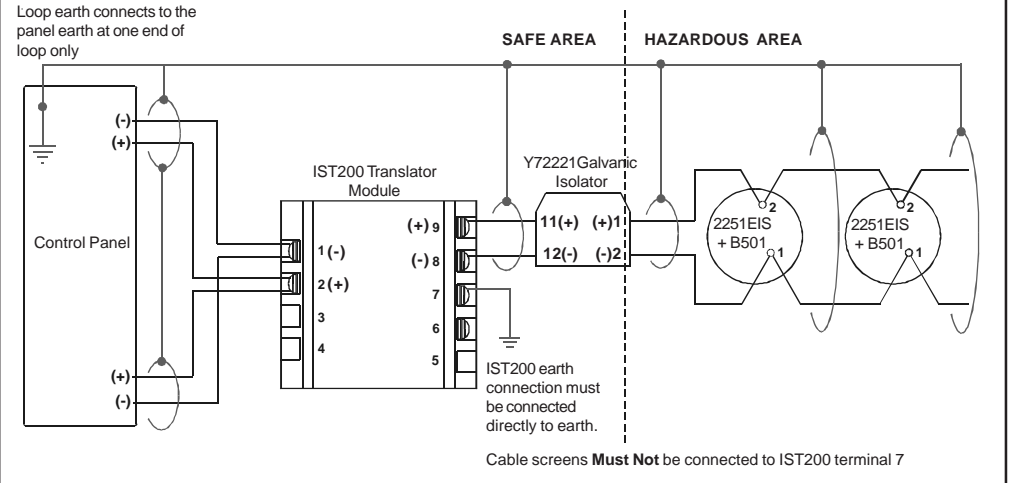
Loop earth connects to the panel earth at one end of loop only

SAFE AREA

HAZARDOUS AREA

(-)
(+)

Control Panel

(+)
(-)

IST200 Translator Module

1 (-)
2 (+)
3
4

(+) 9
(-) 8
7
6
5

Y72221Galvanic Isolator

11(+)
12(-)
(+)1
(-)2

2251EIS + B501
2
1

2251EIS + B501
2
1

IST200 earth connection must be connected directly to earth.

Cable screens **Must Not** be connected to IST200 terminal 7